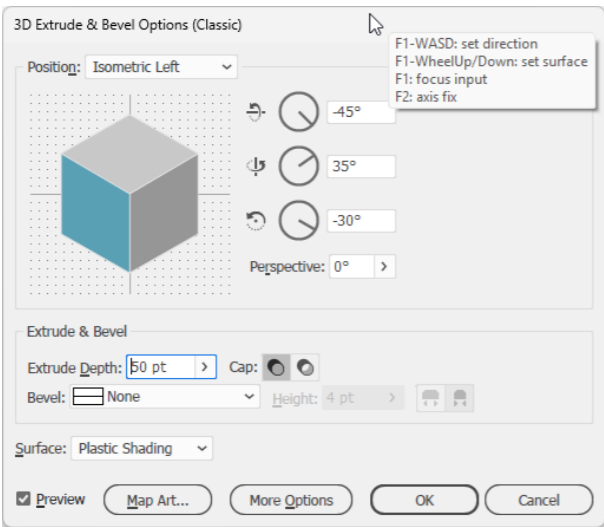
3D Extrude & Bevel Options (Classic)

F1-WASD: set direction
F1-WheelUp/Down: set surface
F1: focus input
F2: axis fix

Position: Isometric Left

-45°

35°

-30°

Perspective: 0°

Extrude & Bevel

Extrude Depth: 50 pt

Cap:

Bevel: None

Height: 4 pt

Surface: Plastic Shading

Preview

Map Art...

More Options

OK

Cancel